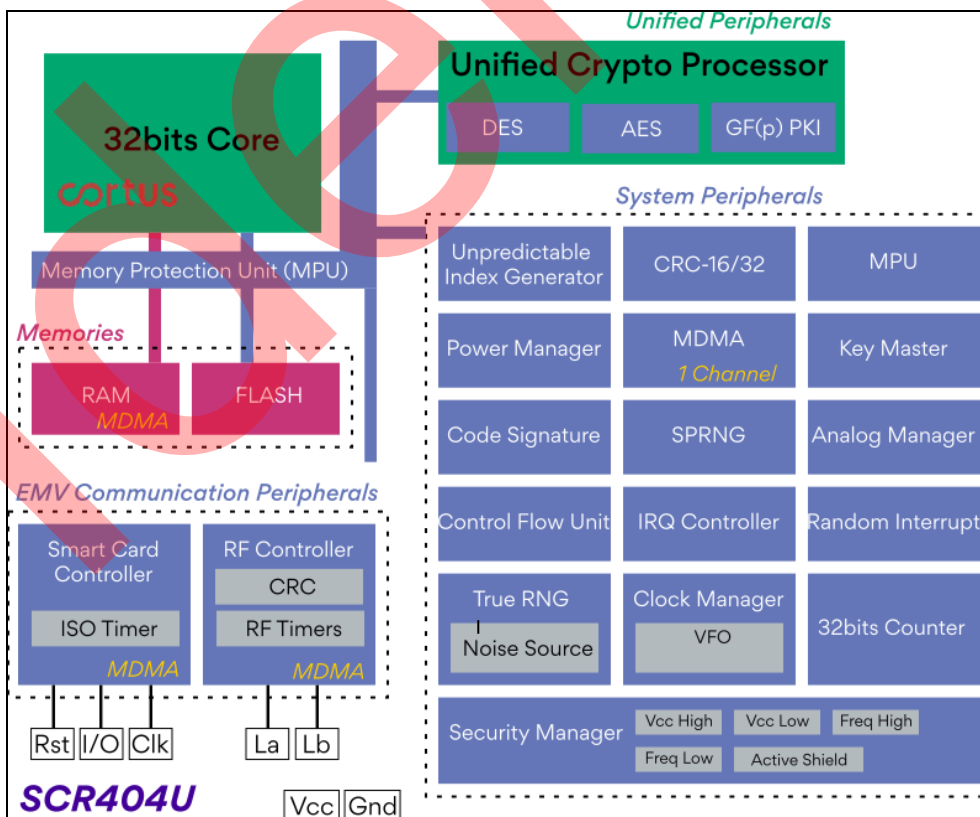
Unified Peripherals

Unified Crypto Processor

DES

AES

GF(p) PKI

32bits Core

cortus

Memory Protection Unit (MPU)

Memories

RAM
MDMA

FLASH

System Peripherals

Unpredictable Index Generator

CRC-16/32

MPU

Power Manager

MDMA
1 Channel

Key Master

Code Signature

SPRNG

Analog Manager

Control Flow Unit

IRQ Controller

Random Interrupt

True RNG
Noise Source

Clock Manager
VFO

32bits Counter

Security Manager

Vcc High

Vcc Low

Freq High

Freq Low

Active Shield

EMV Communication Peripherals

Smart Card Controller
ISO Timer
MDMA

RF Controller
CRC
RF Timers
MDMA

Rst

I/O

Clk

La

Lb

SCR404U

Vcc

Gnd